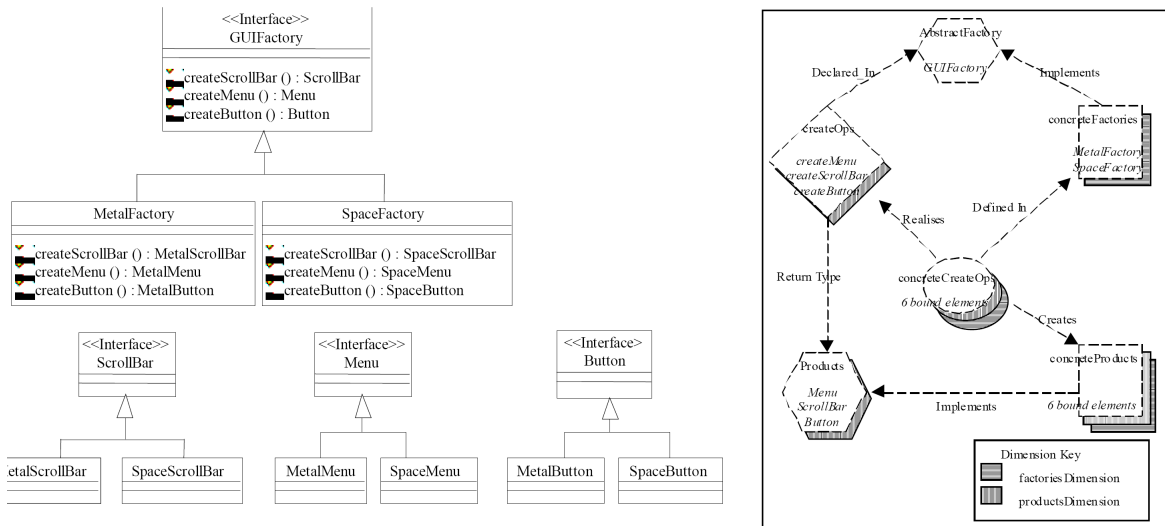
<<Interface>>
GUIFactory

createScrollBar () : ScrollBar
createMenu () : Menu
createButton () : Button

MetalFactory

createScrollBar () : MetalScrollBar
createMenu () : MetalMenu
createButton () : MetalButton

SpaceFactory

createScrollBar () : SpaceScrollBar
createMenu () : SpaceMenu
createButton () : SpaceButton

<<Interface>>
ScrollBar

<<Interface>>
Menu

<<Interface>
Button

etalScrollBar

SpaceScrollBar

MetalMenu

SpaceMenu

MetalButton

SpaceButton

AbstractFactory
GUIFactory

Declared_In

Implements

createOps
createMenu
createScrollBar
createButton

concreteFactories
MetalFactory
SpaceFactory

Realises

Defined In

Return Type

concreteCreateOps
6 bound elements

Creates

Products
Menu
ScrollBar
Button

concreteProducts
6 bound elements

Implements

Dimension Key
factoriesDimension
productsDimension